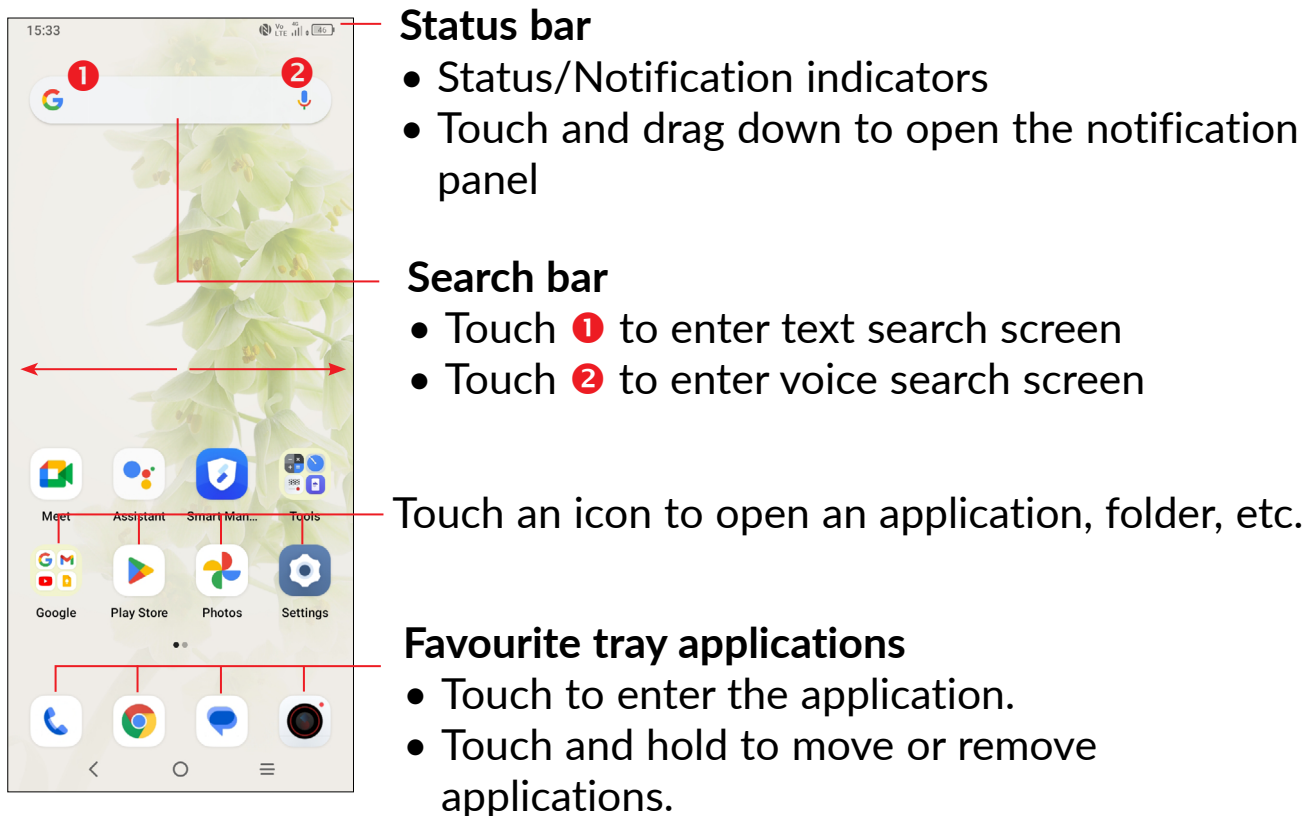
15:33

Vo LTE 4G 46

❶ ❷

Meet Assistant Smart Man... Tools

Google Play Store Photos Settings

Status bar
• Status/Notification indicators
• Touch and drag down to open the notification panel

Search bar
• Touch ❶ to enter text search screen
• Touch ❷ to enter voice search screen

Touch an icon to open an application, folder, etc.

Favourite tray applications
• Touch to enter the application.
• Touch and hold to move or remove applications.